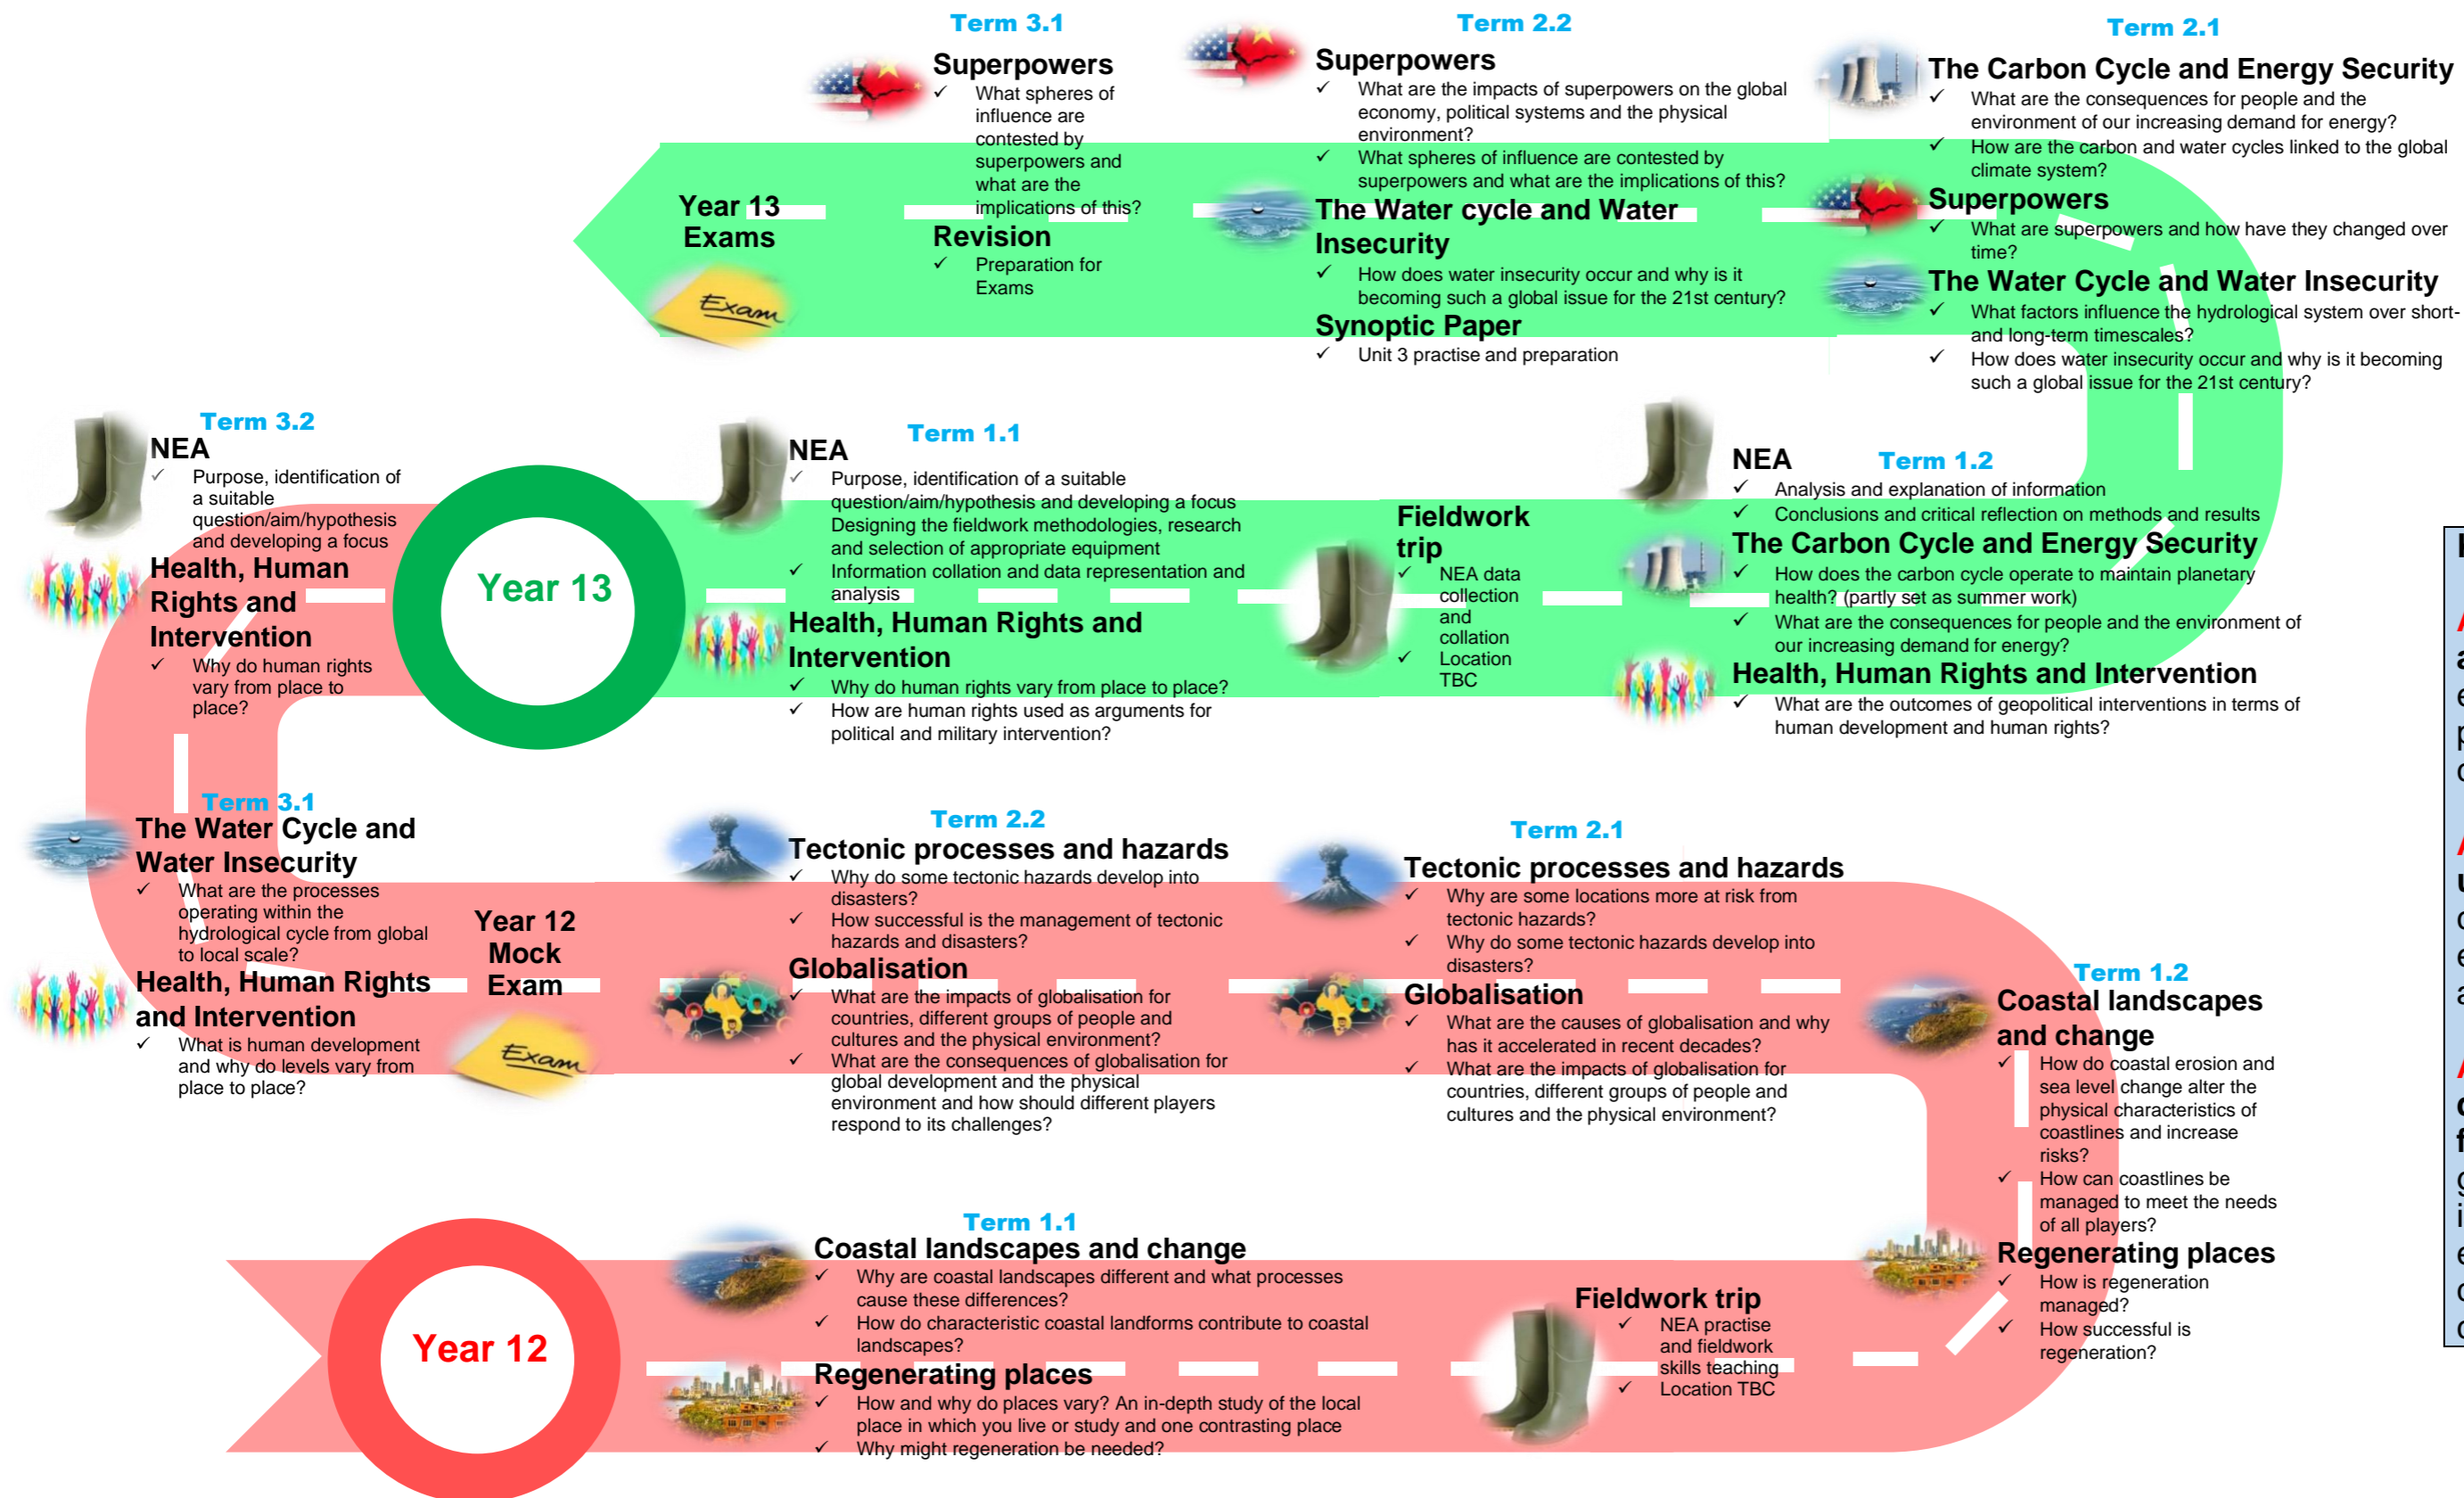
Term 3.1
Superpowers
✓ What spheres of influence are contested by superpowers and what are the implications of this?
Revision
✓ Preparation for Exams

Year 13 Exams

Exam

Term 2.2
Superpowers
✓ What are the impacts of superpowers on the global economy, political systems and the physical environment?
✓ What spheres of influence are contested by superpowers and what are the implications of this?
The Water cycle and Water Insecurity
✓ How does water insecurity occur and why is it becoming such a global issue for the 21st century?
Synoptic Paper
✓ Unit 3 practise and preparation

Term 2.1
The Carbon Cycle and Energy Security
✓ What are the consequences for people and the environment of our increasing demand for energy?
✓ How are the carbon and water cycles linked to the global climate system?
Superpowers
✓ What are superpowers and how have they changed over time?
The Water Cycle and Water Insecurity
✓ What factors influence the hydrological system over short- and long-term timescales?
✓ How does water insecurity occur and why is it becoming such a global issue for the 21st century?

Term 3.2
NEA
✓ Purpose, identification of a suitable question/aim/hypothesis and developing a focus
Health, Human Rights and Intervention
✓ Why do human rights vary from place to place?

Year 13

Term 1.1
NEA
✓ Purpose, identification of a suitable question/aim/hypothesis and developing a focus Designing the fieldwork methodologies, research and selection of appropriate equipment
✓ Information collation and data representation and analysis
Health, Human Rights and Intervention
✓ Why do human rights vary from place to place?
✓ How are human rights used as arguments for political and military intervention?

Fieldwork trip
✓ NEA data collection and collation
✓ Location TBC

NEA
Term 1.2
✓ Analysis and explanation of information
✓ Conclusions and critical reflection on methods and results
The Carbon Cycle and Energy Security
✓ How does the carbon cycle operate to maintain planetary health? (partly set as summer work)
✓ What are the consequences for people and the environment of our increasing demand for energy?
Health, Human Rights and Intervention
✓ What are the outcomes of geopolitical interventions in terms of human development and human rights?

Term 3.1
The Water Cycle and Water Insecurity
✓ What are the processes operating within the hydrological cycle from global to local scale?
Health, Human Rights and Intervention
✓ What is human development and why do levels vary from place to place?

Year 12 Mock Exam

Exam

Term 2.2
Tectonic processes and hazards
✓ Why do some tectonic hazards develop into disasters?
✓ How successful is the management of tectonic hazards and disasters?
Globalisation
✓ What are the impacts of globalisation for countries, different groups of people and cultures and the physical environment?
✓ What are the consequences of globalisation for global development and the physical environment and how should different players respond to its challenges?

Term 2.1
Tectonic processes and hazards
✓ Why are some locations more at risk from tectonic hazards?
✓ Why do some tectonic hazards develop into disasters?
Globalisation
✓ What are the causes of globalisation and why has it accelerated in recent decades?
✓ What are the impacts of globalisation for countries, different groups of people and cultures and the physical environment?

Term 1.2
Coastal landscapes and change
✓ How do coastal erosion and sea level change alter the physical characteristics of coastlines and increase risks?
✓ How can coastlines be managed to meet the needs of all players?
Regenerating places
✓ How is regeneration managed?
✓ How successful is regeneration?

Year 12

Term 1.1
Coastal landscapes and change
✓ Why are coastal landscapes different and what processes cause these differences?
✓ How do characteristic coastal landforms contribute to coastal landscapes?
Regenerating places
✓ How and why do places vary? An in-depth study of the local place in which you live or study and one contrasting place
✓ Why might regeneration be needed?

Fieldwork trip
✓ NEA practise and fieldwork skills teaching
✓ Location TBC

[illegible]